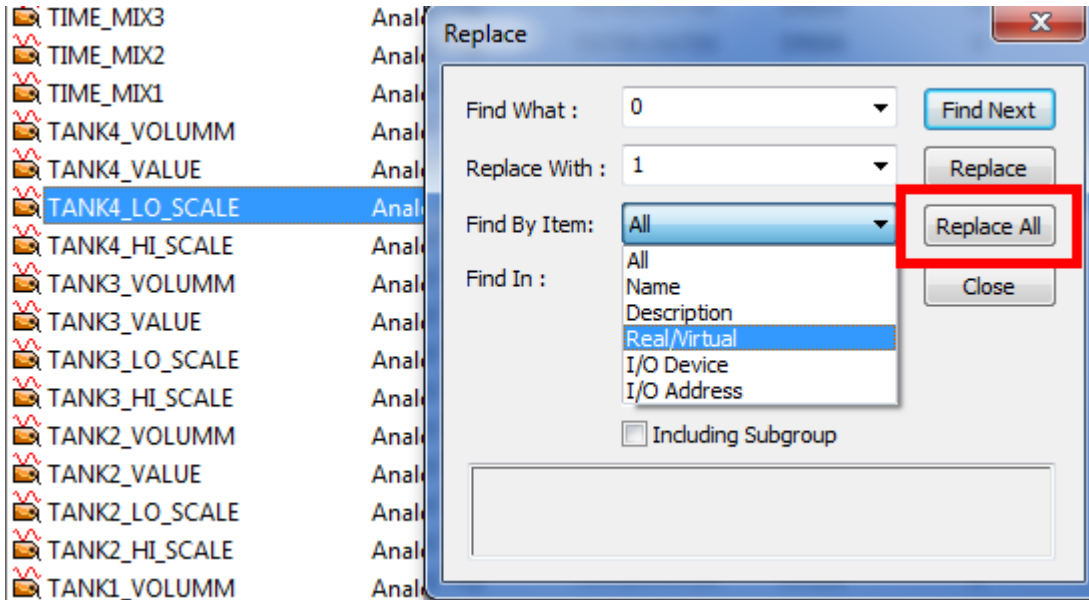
TIME_MIX3 Anal
TIME_MIX2 Anal
TIME_MIX1 Anal
TANK4_VOLUMM Anal
TANK4_VALUE Anal
TANK4_LO_SCALE Anal
TANK4_HI_SCALE Anal
TANK3_VOLUMM Anal
TANK3_VALUE Anal
TANK3_LO_SCALE Anal
TANK3_HI_SCALE Anal
TANK2_VOLUMM Anal
TANK2_VALUE Anal
TANK2_LO_SCALE Anal
TANK2_HI_SCALE Anal
TANK1_VOLUMM Anal

Replace

x

Find What : 0

Replace With : 1

Find By Item: All

Find In :

All
Name
Description
Real/Virtual
I/O Device
I/O Address

Including Subgroup

Find Next

Replace

Replace All

Close